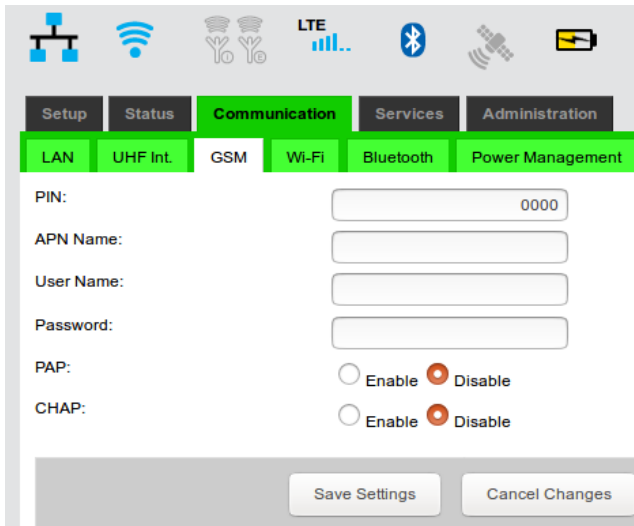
LTE

Setup Status Communication Services Administration

LAN UHF Int. GSM Wi-Fi Bluetooth Power Management

PIN: 0000

APN Name:

User Name:

Password:

PAP: Enable Disable

CHAP: Enable Disable

Save Settings Cancel Changes